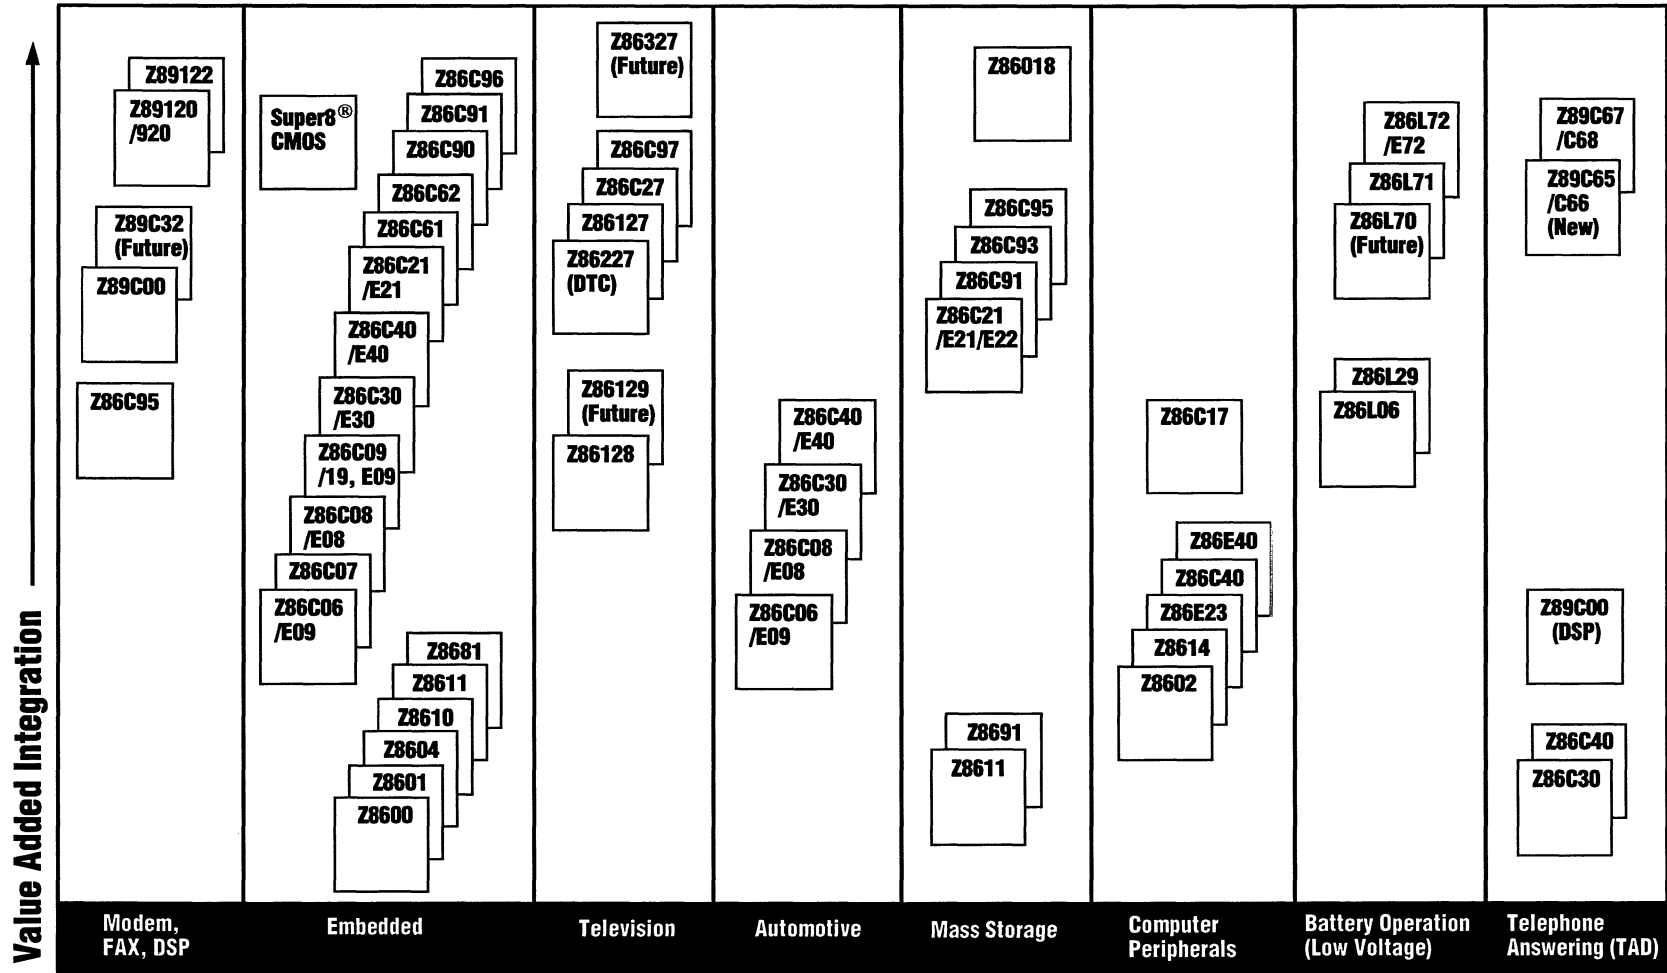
Value Added Integration

Z89122
Z89120 /920
Z89C32 (Future)
Z89C00
Z86C95
Modem, FAX, DSP

Super8® CMOS
Z86C96
Z86C91
Z86C90
Z86C62
Z86C61
Z86C21 /E21
Z86C40 /E40
Z86C30 /E30
Z86C09 /19, E09
Z86C08 /E08
Z86C07
Z86C06 /E09
Z8681
Z8611
Z8610
Z8604
Z8601
Z8600
Embedded

Z86327 (Future)
Z86C97
Z86C27
Z86127
Z86227 (DTC)
Z86129 (Future)
Z86128
Television

Z86C40 /E40
Z86C30 /E30
Z86C08 /E08
Z86C06 /E09
Automotive

Z86018
Z86C95
Z86C93
Z86C91
Z86C21 /E21/E22
Z8691
Z8611
Mass Storage

Z86C17
Z86E40
Z86C40
Z86E23
Z8614
Z8602
Computer Peripherals

Z86L72 /E72
Z86L71
Z86L70 (Future)
Z86L29
Z86L06
Battery Operation (Low Voltage)

Z89C67 /C68
Z89C65 /C66 (New)
Z89C00 (DSP)
Z86C40
Z86C30
Telephone Answering (TAD)